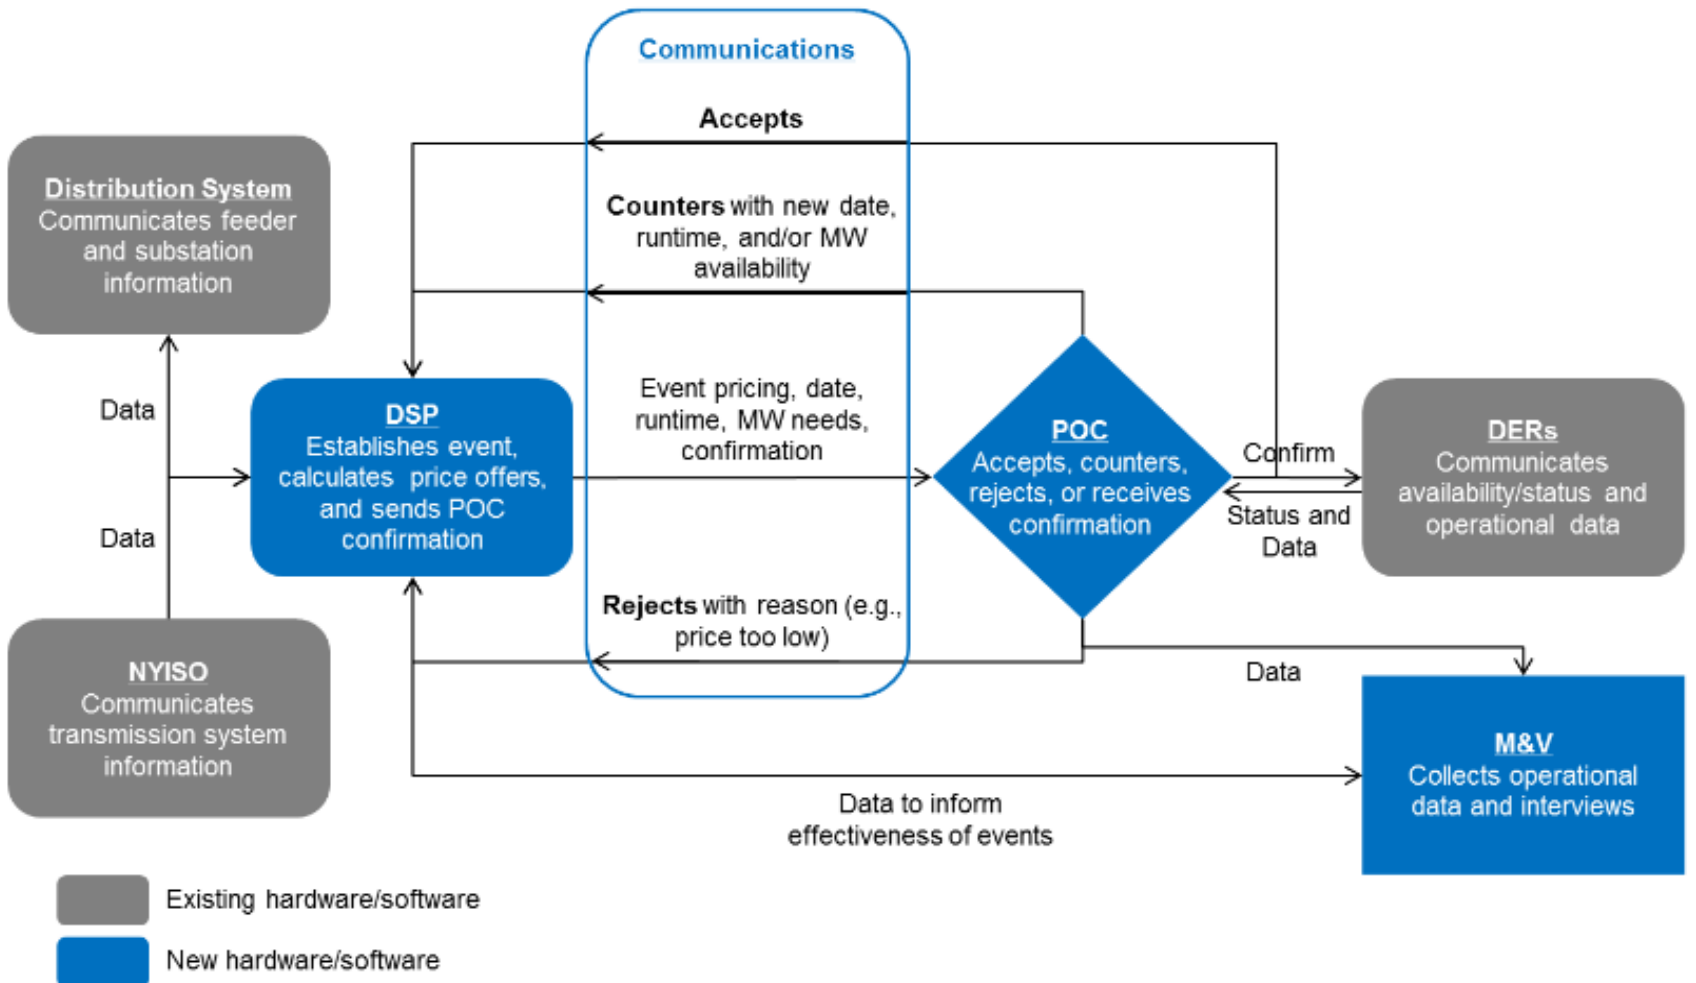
Communications

Accepts

Distribution System
Communicates feeder and substation information

Counters with new date, runtime, and/or MW availability

Data

DSP
Establishes event, calculates price offers, and sends POC confirmation

Event pricing, date, runtime, MW needs, confirmation

POC
Accepts, counters, rejects, or receives confirmation

Confirm

Status and Data

DERs
Communicates availability/status and operational data

Data

Rejects with reason (e.g., price too low)

NYISO
Communicates transmission system information

Data

M&V
Collects operational data and interviews

Data to inform effectiveness of events

Existing hardware/software

New hardware/software